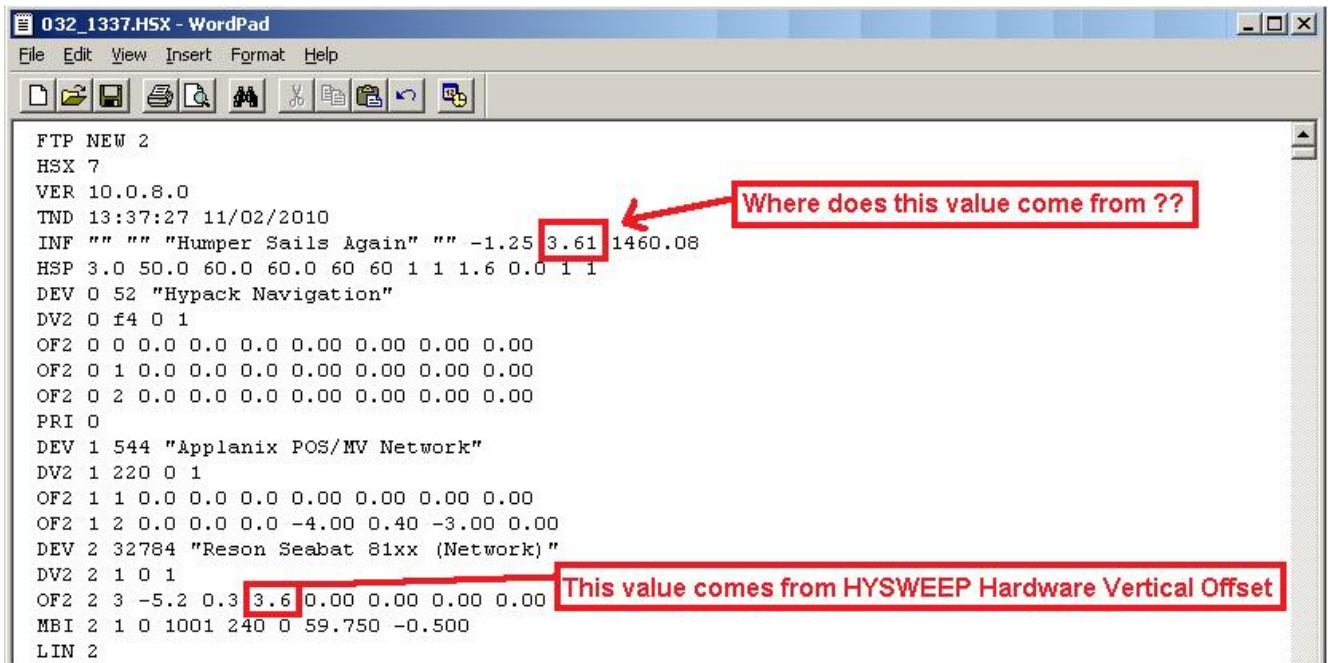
032_1337.HSX - WordPad

File Edit View Insert Format Help

FTP NEW 2
HSX 7
VER 10.0.8.0
TND 13:37:27 11/02/2010
INF "" "" "Humper Sails Again" "" -1.25 3.61 1460.08
HSP 3.0 50.0 60.0 60.0 60 60 1 1 1.6 0.0 1 1
DEV 0 52 "Hypack Navigation"
DV2 0 f4 0 1
OF2 0 0 0.0 0.0 0.0 0.00 0.00 0.00 0.00
OF2 0 1 0.0 0.0 0.0 0.00 0.00 0.00 0.00
OF2 0 2 0.0 0.0 0.0 0.00 0.00 0.00 0.00
PRI 0
DEV 1 544 "Applanix POS/MV Network"
DV2 1 220 0 1
OF2 1 1 0.0 0.0 0.0 0.00 0.00 0.00 0.00
OF2 1 2 0.0 0.0 0.0 -4.00 0.40 -3.00 0.00
DEV 2 32784 "Reson Seabat 81xx (Network)"
DV2 2 1 0 1
OF2 2 3 -5.2 0.3 3.6 0.00 0.00 0.00 0.00
MBI 2 1 0 1001 240 0 59.750 -0.500
LIN 2

Where does this value come from ??

This value comes from HYSWEEP Hardware Vertical Offset